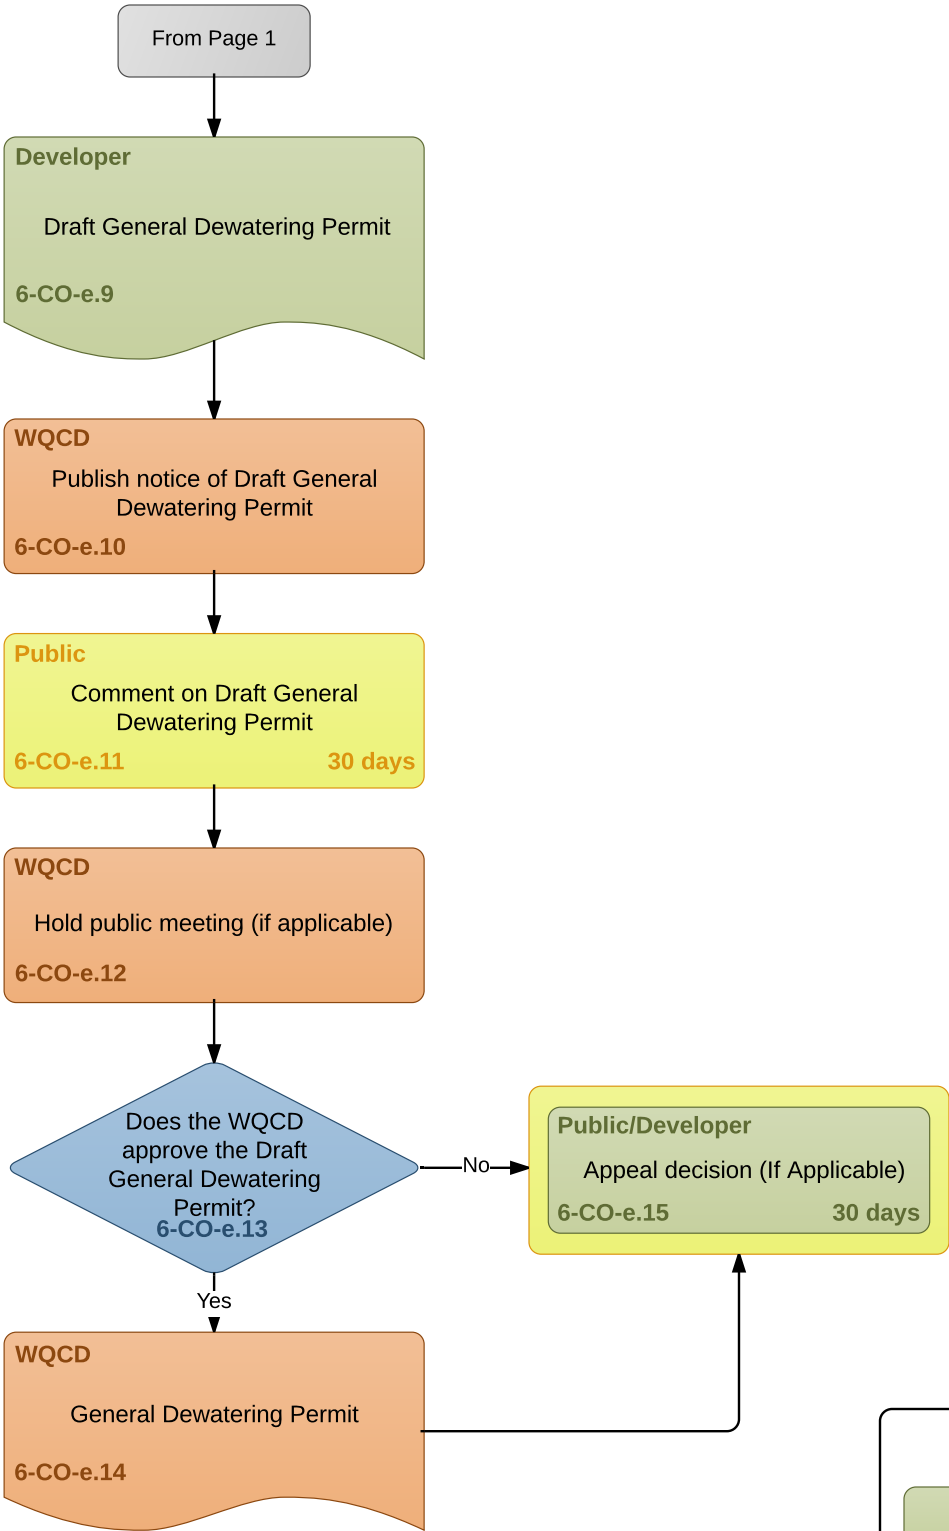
From Page 1

Developer

Draft General Dewatering Permit

6-CO-e.9

WQCD

Publish notice of Draft General Dewatering Permit

6-CO-e.10

Public

Comment on Draft General Dewatering Permit

6-CO-e.11

30 days

WQCD

Hold public meeting (if applicable)

6-CO-e.12

Does the WQCD approve the Draft General Dewatering Permit?

6-CO-e.13

No

Public/Developer

Appeal decision (If Applicable)

6-CO-e.15

30 days

Yes

WQCD

General Dewatering Permit

6-CO-e.14